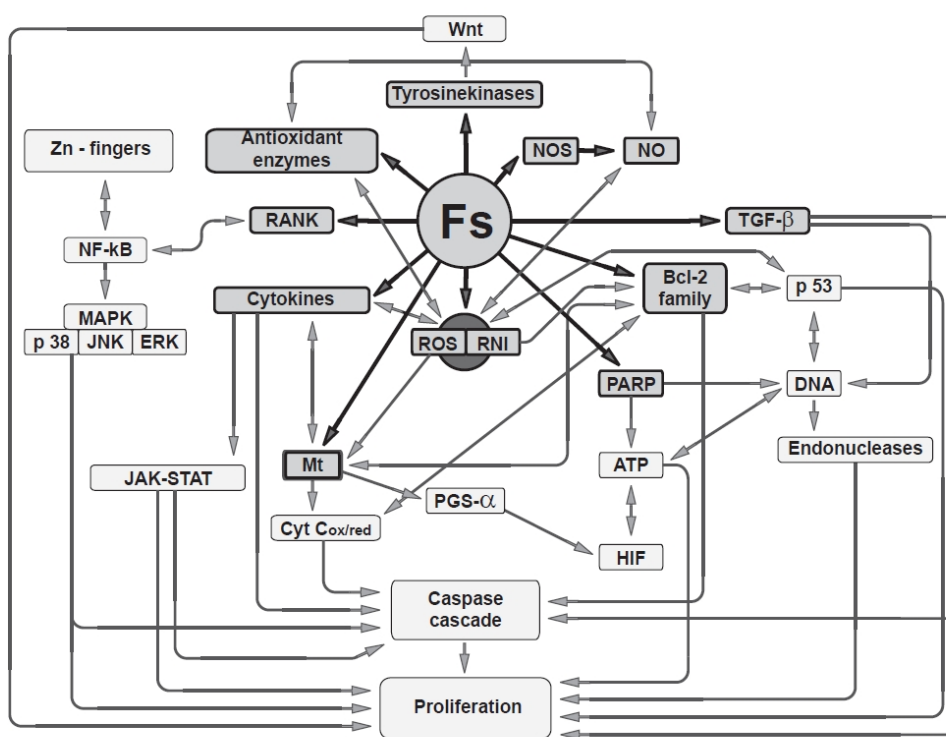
Wnt

Tyrosinekinases

Zn - fingers

Antioxidant enzymes

NOS

NO

NF-kB

RANK

Fs

TGF-$\beta$

Cytokines

Bcl-2 family

p 53

MAPK

p 38

JNK

ERK

ROS

RNI

PARP

DNA

Endonucleases

JAK-STAT

Mt

ATP

PGS-$\alpha$

Cyt C$_{ox/red}$

HIF

Caspase cascade

Proliferation